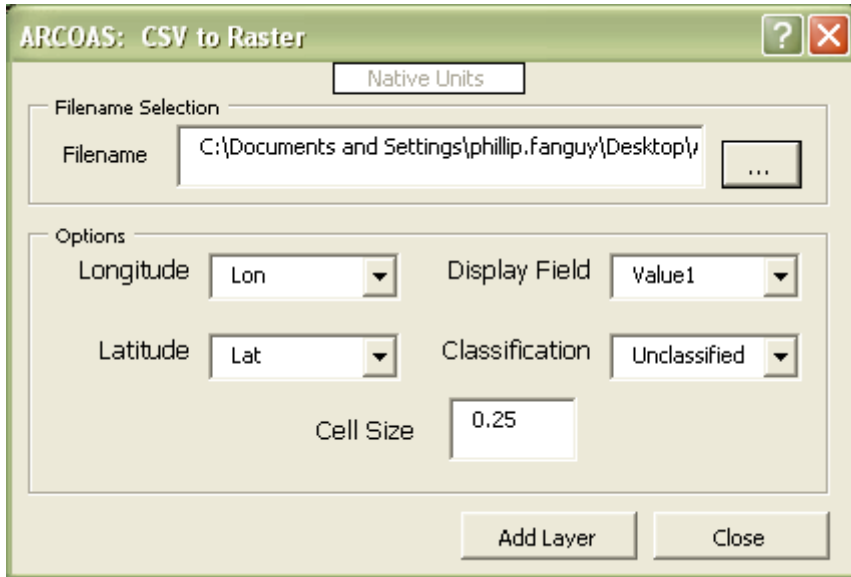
ARCOAS: CSV to Raster

?

Native Units

Filename Selection

Filename C:\Documents and Settings\phillip.fanguy\Desktop\

...

Options

Longitude Lon

Display Field Value1

Latitude Lat

Classification Unclassified

Cell Size 0.25

Add Layer

Close